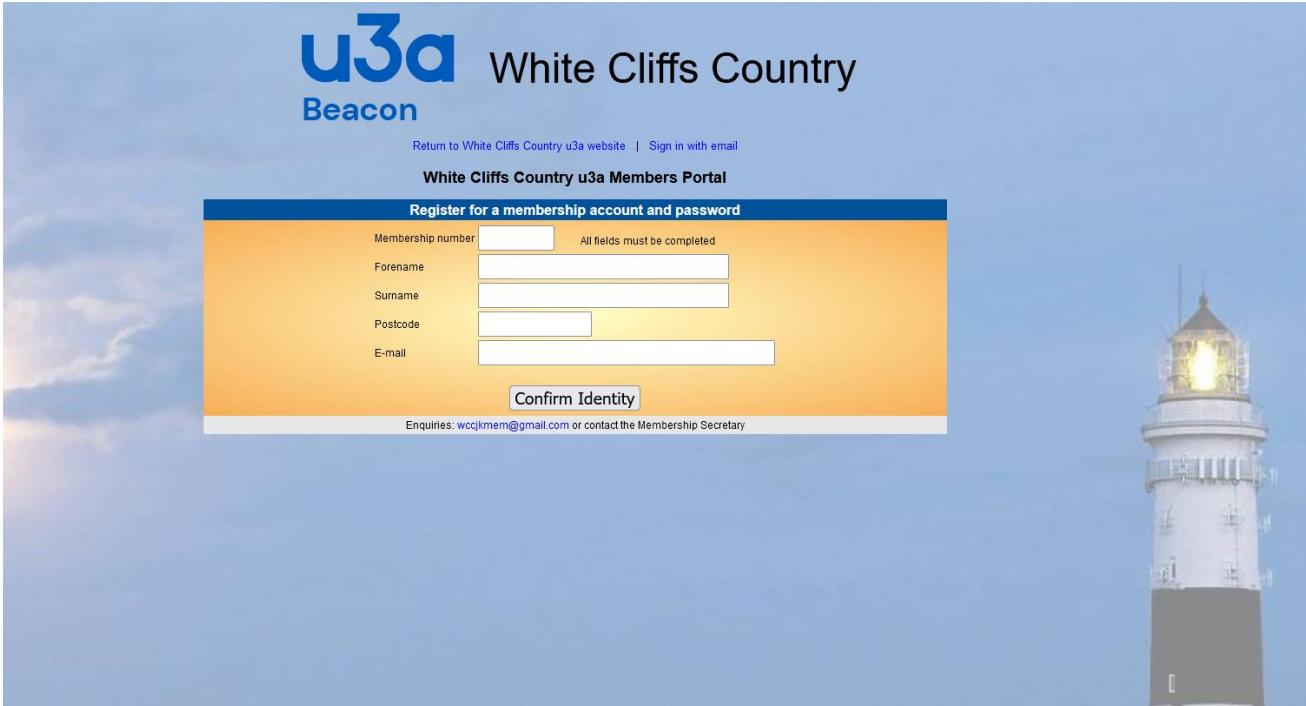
u3a
Beacon

White Cliffs Country

Return to White Cliffs Country u3a website | Sign in with email

White Cliffs Country u3a Members Portal

Register for a membership account and password

Membership number
All fields must be completed
Forename
Surname
Postcode
E-mail

Confirm Identity

Enquiries: wccjkmem@gmail.com or contact the Membership Secretary